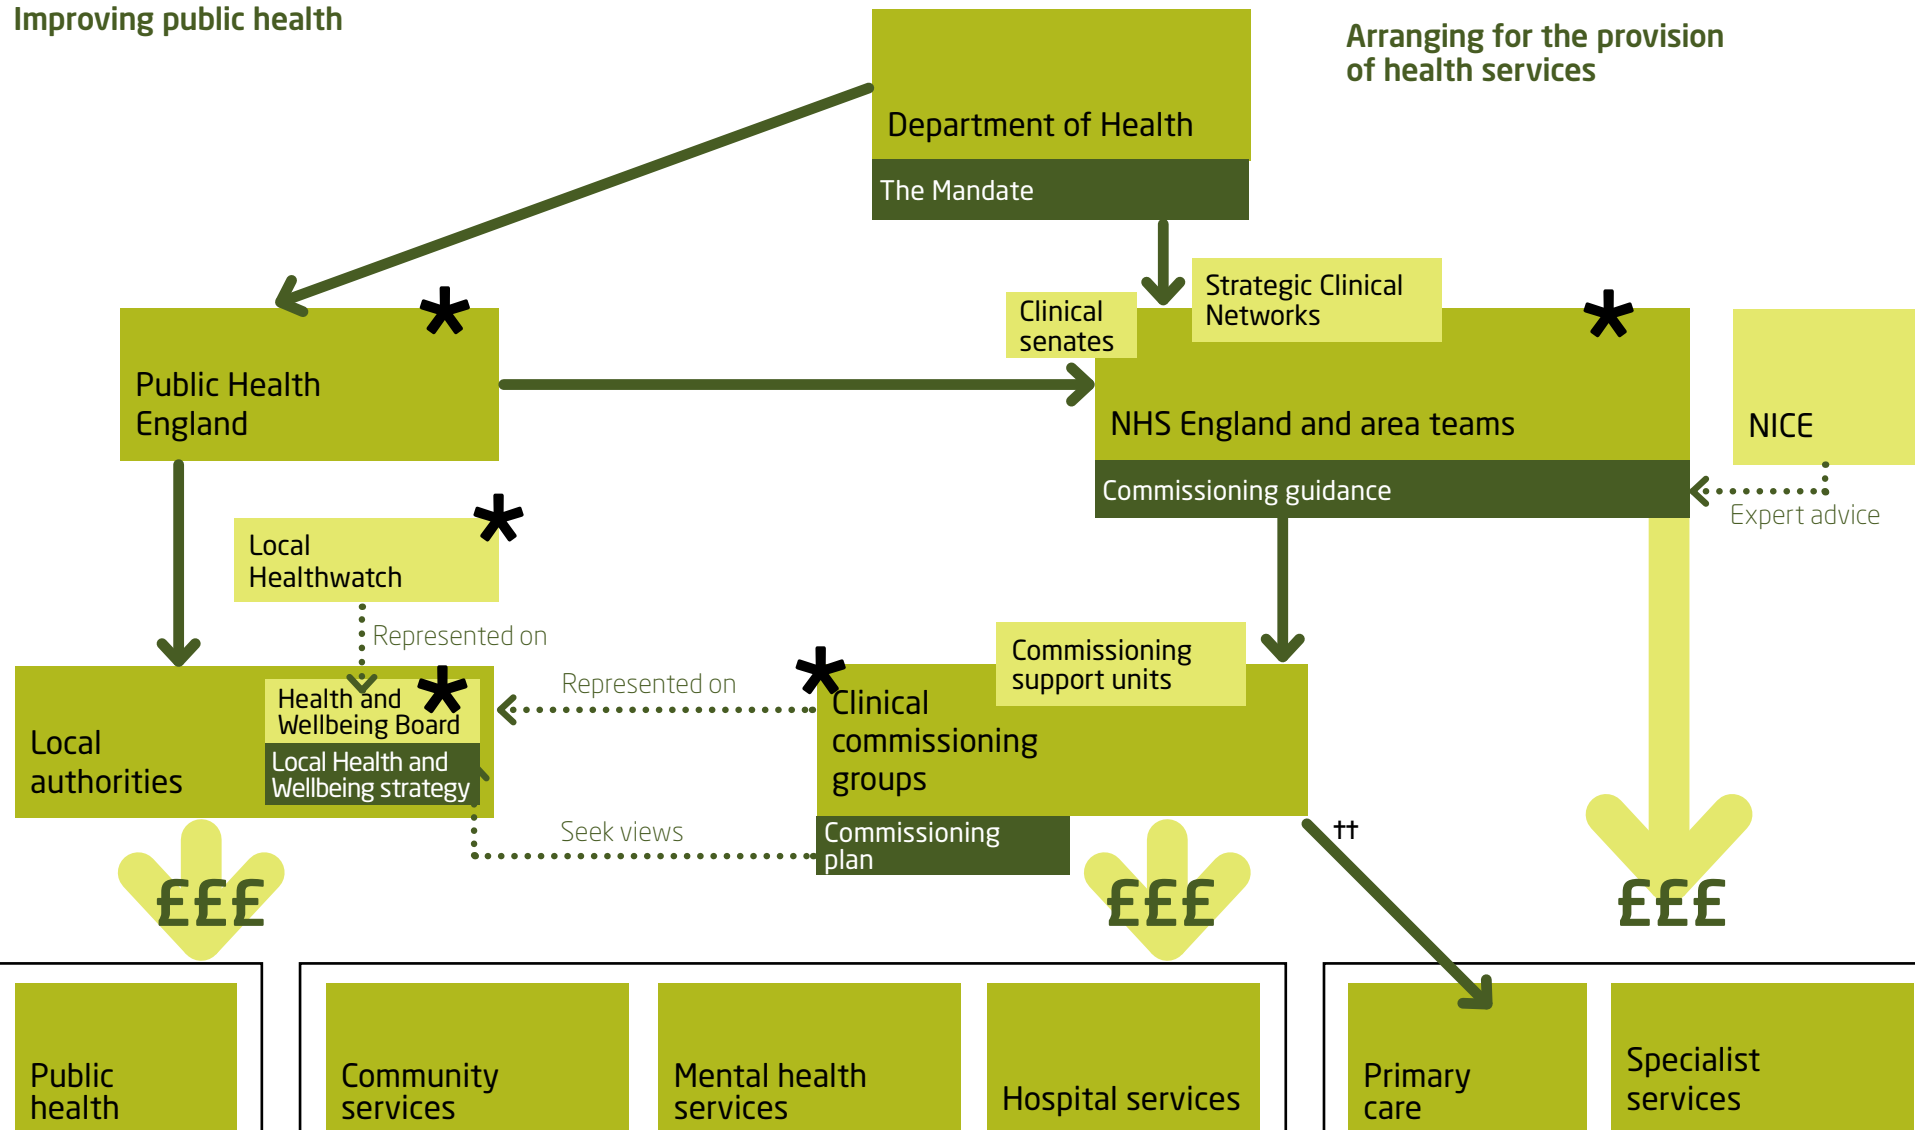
Improving public health

Arranging for the provision of health services

Department of Health

The Mandate

Public Health England

Clinical senates

Strategic Clinical Networks

NHS England and area teams

Commissioning guidance

NICE

Expert advice

Local Healthwatch

Represented on

Represented on

Local authorities

Health and Wellbeing Board

Local Health and Wellbeing strategy

Clinical commissioning groups

Commissioning support units

Commissioning plan

Seek views

††

£££

£££

£££

Public health

Community services

Mental health services

Hospital services

Primary care

Specialist services